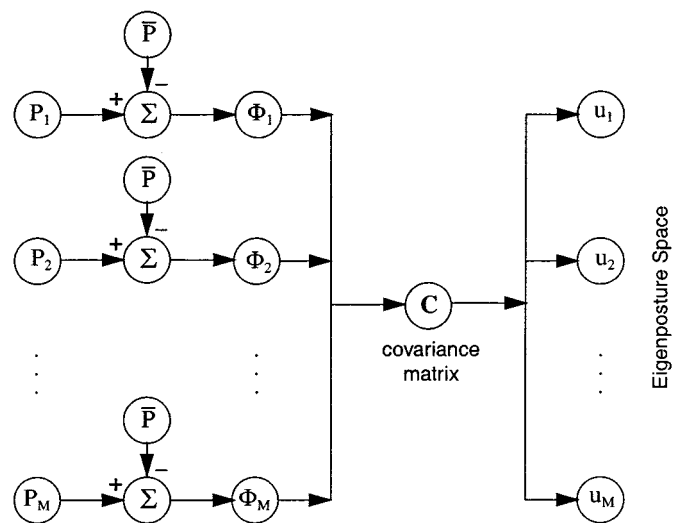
$\overline{P}$

$P_1$ + $\Sigma$ − $\Phi_1$

$\overline{P}$

$P_2$ + $\Sigma$ − $\Phi_2$

$\vdots$ $\vdots$

$\overline{P}$

$P_M$ + $\Sigma$ − $\Phi_M$

C

covariance matrix

$u_1$

$u_2$

$\vdots$

$u_M$

Eigenposture Space